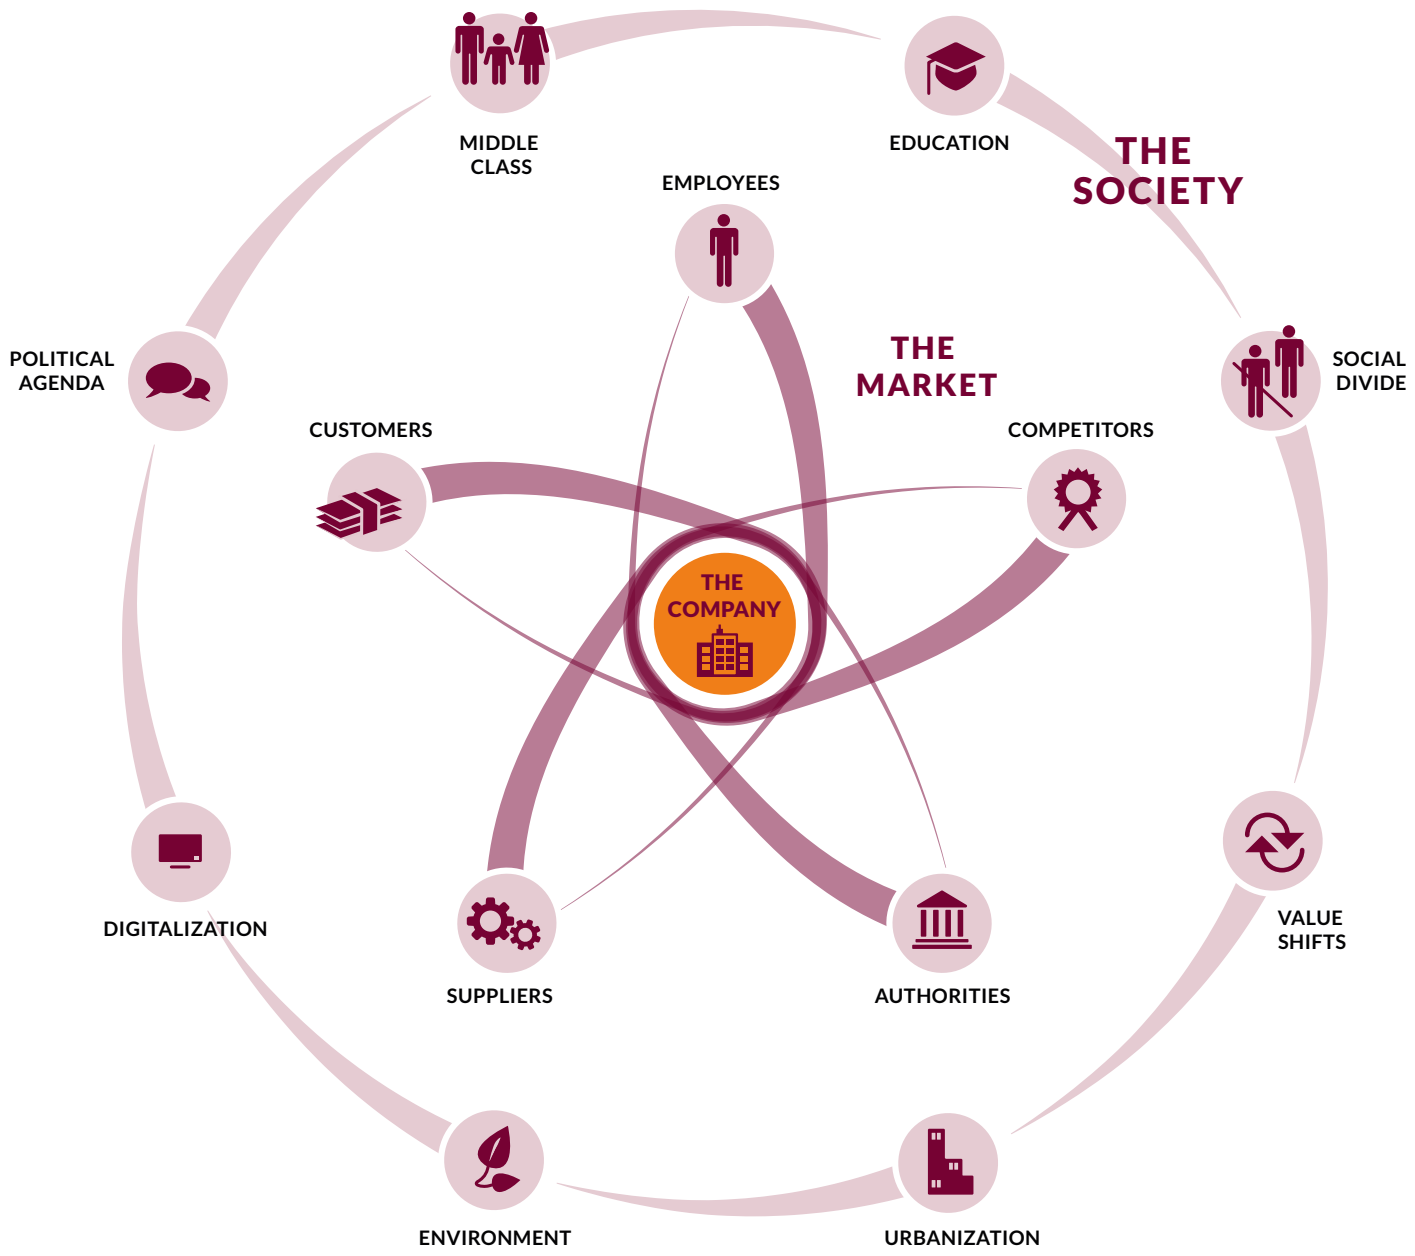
MIDDLE CLASS

EDUCATION

THE SOCIETY

EMPLOYEES

POLITICAL AGENDA

THE MARKET

SOCIAL DIVIDE

CUSTOMERS

COMPETITORS

THE COMPANY

DIGITALIZATION

VALUE SHIFTS

SUPPLIERS

AUTHORITIES

ENVIRONMENT

URBANIZATION